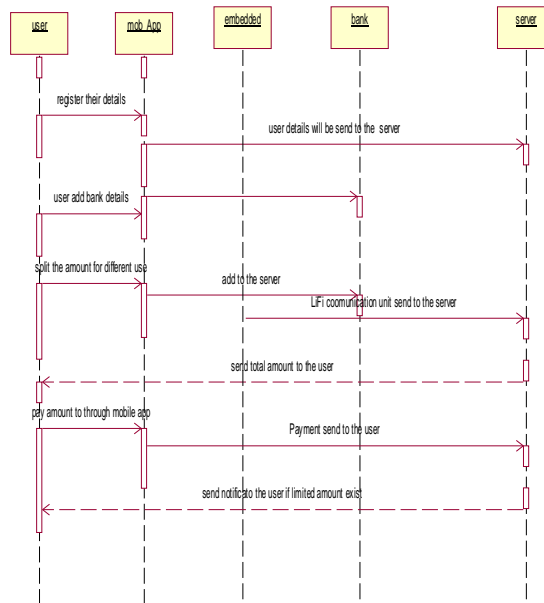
user

mob_App

embedded

bank

server

register their details

user details will be send to the server

user add bank details

split the amount for different use

add to the server

LiFi coomunication unit send to the server

send total amount to the user

pay amount to through mobile app

Payment send to the user

send notificato the user if limited amount exist